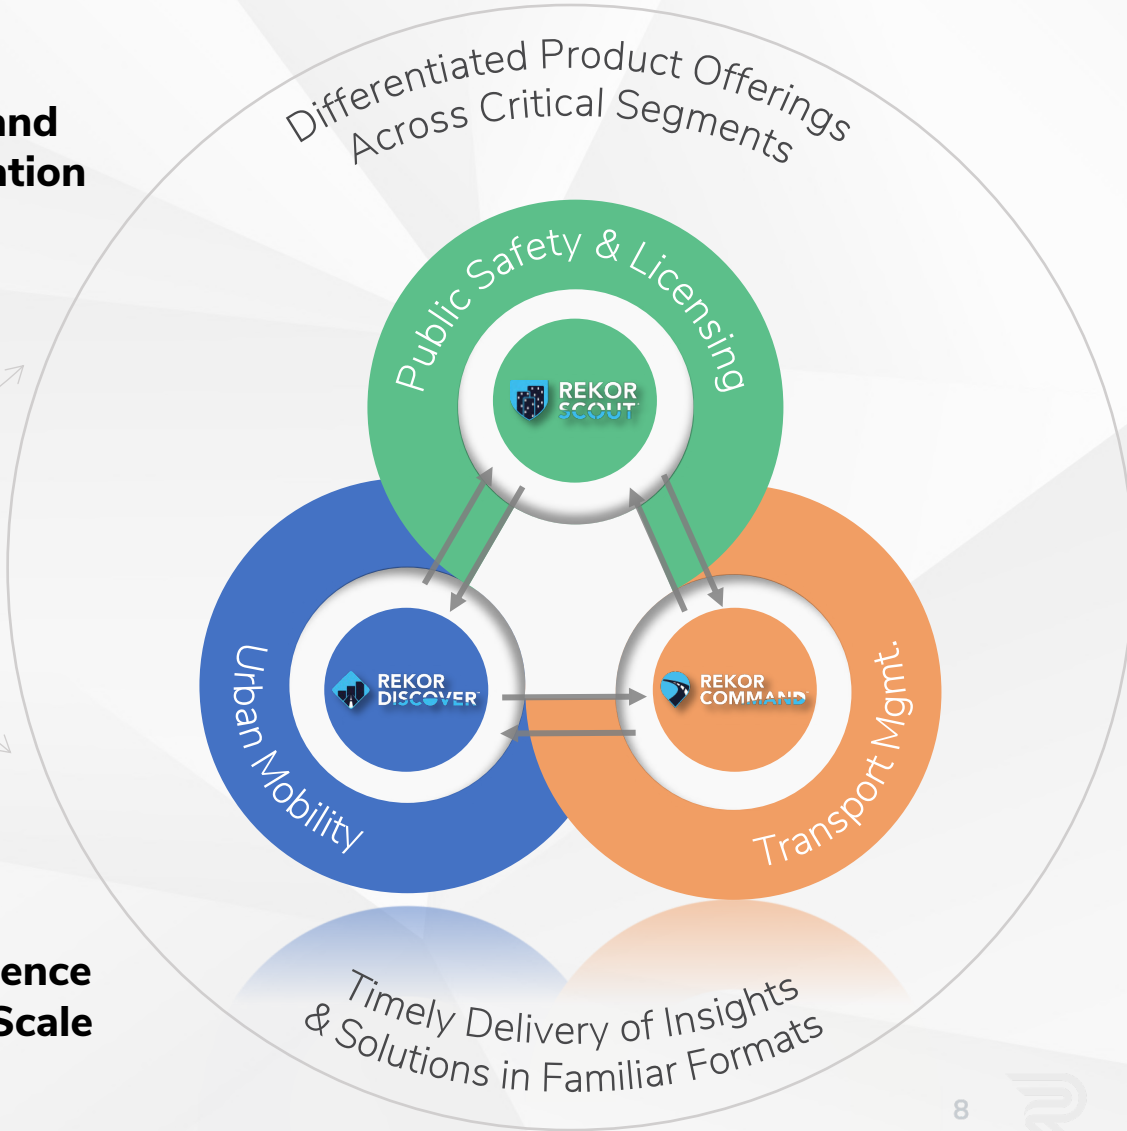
nd
tion

Differentiated Product Offerings
Across Critical Segments

Public Safety & Licensing

REKOR SCOUT

Urban Mobility

REKOR DISCOVER

REKOR COMMAND

Transport Mgmt.

ence
Scale

Timely Delivery of Insights
& Solutions in Familiar Formats

8